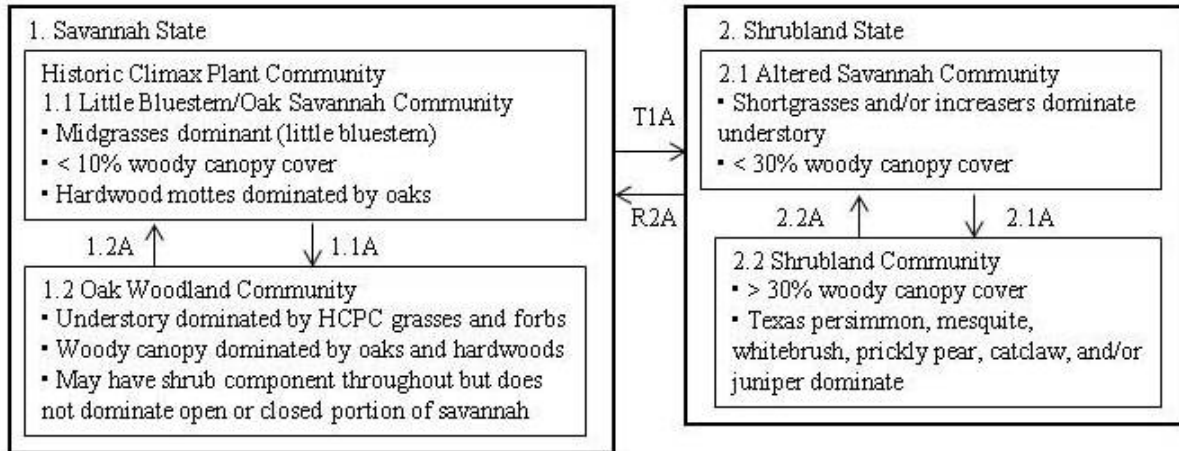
1. Savannah State

Historic Climax Plant Community
1.1 Little Bluestem/Oak Savannah Community
▪ Midgrasses dominant (little bluestem)
▪ < 10% woody canopy cover
▪ Hardwood mottes dominated by oaks

1.2A

1.1A

1.2 Oak Woodland Community
▪ Understory dominated by HCPC grasses and forbs
▪ Woody canopy dominated by oaks and hardwoods
▪ May have shrub component throughout but does not dominate open or closed portion of savannah

T1A

R2A

2. Shrubland State

2.1 Altered Savannah Community
▪ Shortgrasses and/or increasers dominate understory
▪ < 30% woody canopy cover

2.2A

2.1A

2.2 Shrubland Community
▪ > 30% woody canopy cover
▪ Texas persimmon, mesquite, whitebrush, prickly pear, catclaw, and/or juniper dominate